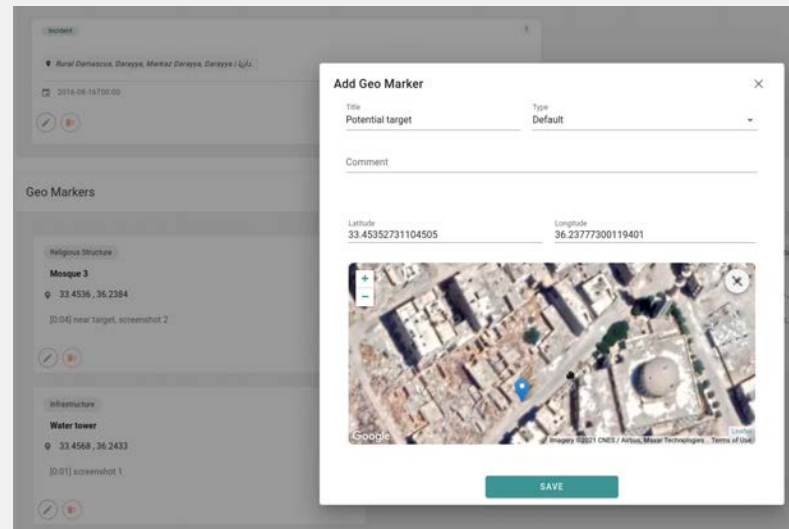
Incident

Rural Damascus, Darayya, Markaz Darayya, Darayya | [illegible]

2016-08-16T00:00

Geo Markers

Religious Structure

Mosque 3

33.4536 , 36.2384

[0:04] near target, screenshot 2

Infrastructure

Water tower

33.4568 , 36.2433

[0:01] screenshot 1

Add Geo Marker

Title
Potential target

Type
Default

Comment

Latitude
33.45352731104505

Longitude
36.23777300119401

+
−

Google

Leaflet
Imagery ©2021 CNES / Airbus, Maxar Technologies Terms of Use

SAVE